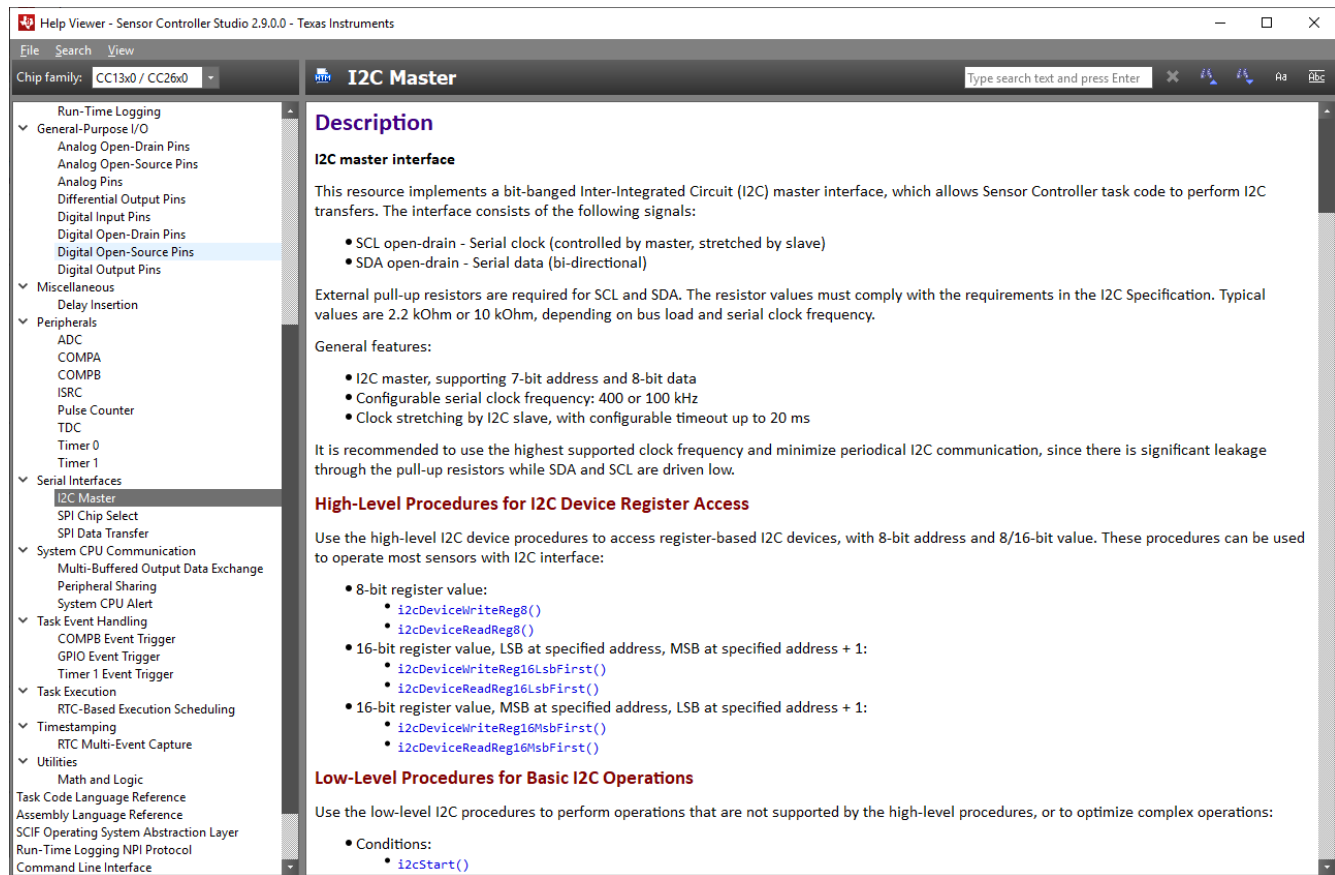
Help Viewer - Sensor Controller Studio 2.9.0.0 - Texas Instruments

File Search View

Chip family: CC13x0 / CC26x0

Run-Time Logging
General-Purpose I/O
Analog Open-Drain Pins
Analog Open-Source Pins
Analog Pins
Differential Output Pins
Digital Input Pins
Digital Open-Drain Pins
Digital Open-Source Pins
Digital Output Pins
Miscellaneous
Delay Insertion
Peripherals
ADC
COMPA
COMPB
ISRC
Pulse Counter
TDC
Timer 0
Timer 1
Serial Interfaces
I2C Master
SPI Chip Select
SPI Data Transfer
System CPU Communication
Multi-Buffered Output Data Exchange
Peripheral Sharing
System CPU Alert
Task Event Handling
COMPB Event Trigger
GPIO Event Trigger
Timer 1 Event Trigger
Task Execution
RTC-Based Execution Scheduling
Timestamping
RTC Multi-Event Capture
Utilities
Math and Logic
Task Code Language Reference
Assembly Language Reference
SCIF Operating System Abstraction Layer
Run-Time Logging NPI Protocol
Command Line Interface

I2C Master

Type search text and press Enter

Description

I2C master interface

This resource implements a bit-banged Inter-Integrated Circuit (I2C) master interface, which allows Sensor Controller task code to perform I2C transfers. The interface consists of the following signals:

• SCL open-drain - Serial clock (controlled by master, stretched by slave)
• SDA open-drain - Serial data (bi-directional)

External pull-up resistors are required for SCL and SDA. The resistor values must comply with the requirements in the I2C Specification. Typical values are 2.2 kOhm or 10 kOhm, depending on bus load and serial clock frequency.

General features:

• I2C master, supporting 7-bit address and 8-bit data
• Configurable serial clock frequency: 400 or 100 kHz
• Clock stretching by I2C slave, with configurable timeout up to 20 ms

It is recommended to use the highest supported clock frequency and minimize periodical I2C communication, since there is significant leakage through the pull-up resistors while SDA and SCL are driven low.

High-Level Procedures for I2C Device Register Access

Use the high-level I2C device procedures to access register-based I2C devices, with 8-bit address and 8/16-bit value. These procedures can be used to operate most sensors with I2C interface:

• 8-bit register value:
  • i2cDeviceWriteReg8()
  • i2cDeviceReadReg8()
• 16-bit register value, LSB at specified address, MSB at specified address + 1:
  • i2cDeviceWriteReg16LsbFirst()
  • i2cDeviceReadReg16LsbFirst()
• 16-bit register value, MSB at specified address, LSB at specified address + 1:
  • i2cDeviceWriteReg16MsbFirst()
  • i2cDeviceReadReg16MsbFirst()

Low-Level Procedures for Basic I2C Operations

Use the low-level I2C procedures to perform operations that are not supported by the high-level procedures, or to optimize complex operations:

• Conditions:
  • i2cStart()